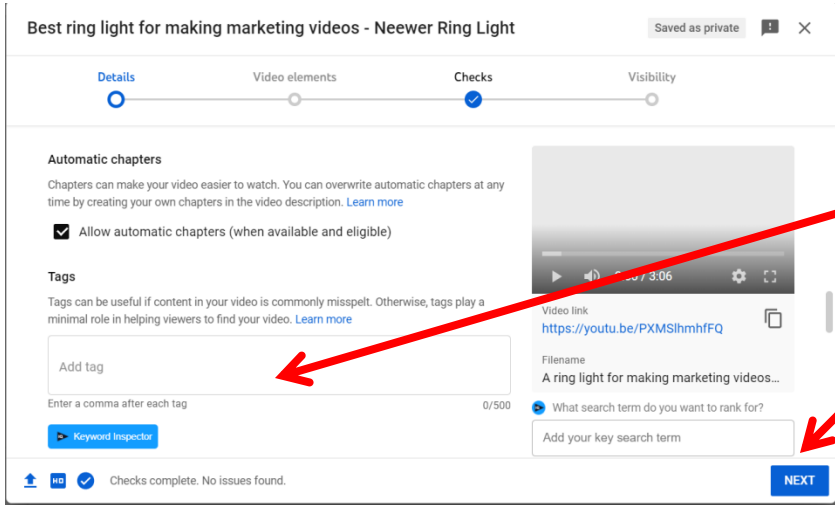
Best ring light for making marketing videos - Neewer Ring Light

Saved as private

Details

Video elements

Checks

Visibility

Automatic chapters

Chapters can make your video easier to watch. You can overwrite automatic chapters at any time by creating your own chapters in the video description. Learn more

Allow automatic chapters (when available and eligible)

Tags

Tags can be useful if content in your video is commonly misspelt. Otherwise, tags play a minimal role in helping viewers to find your video. Learn more

Add tag

Enter a comma after each tag

0/500

Keyword Inspector

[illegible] / 3:06

Video link

https://youtu.be/PXMSlhmhfFQ

Filename

A ring light for making marketing videos…

What search term do you want to rank for?

Add your key search term

HD

Checks complete. No issues found.

NEXT